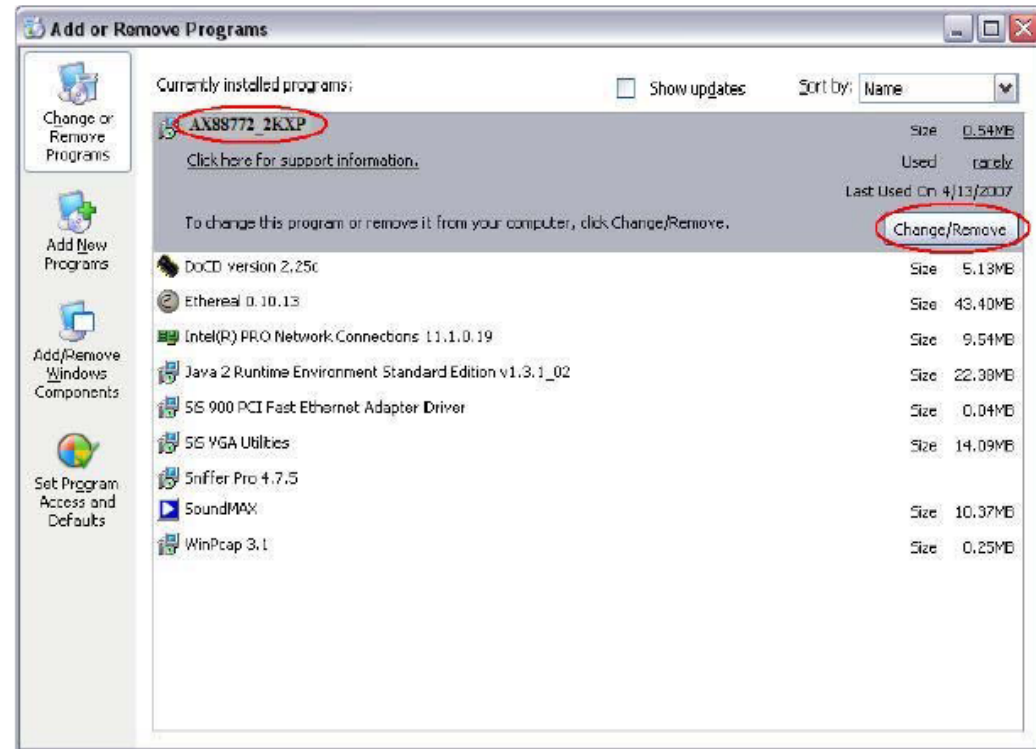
Add or Remove Programs

Change or Remove Programs

Add New Programs

Add/Remove Windows Components

Set Program Access and Defaults

Currently installed programs:

Show updates

Sort by: Name

AX88772_2KXP

Size 0.54MB

Click here for support information.

Used rarely

Last Used On 4/13/2007

To change this program or remove it from your computer, click Change/Remove.

Change/Remove

| | | |
|---|---|---|
| DoCD version 2.25c | Size | 5.13MB |
| Ethereal 0.10.13 | Size | 43.40MB |
| Intel(R) PRO Network Connections 11.1.0.19 | Size | 9.54MB |
| Java 2 Runtime Environment Standard Edition v1.3.1_02 | Size | 22.38MB |
| SiS 900 PCI Fast Ethernet Adapter Driver | Size | 0.04MB |
| SiS VGA Utilities | Size | 14.09MB |
| Sniffer Pro 4.7.5 | | |
| SoundMAX | Size | 10.37MB |
| WinPcap 3.1 | Size | 0.25MB |